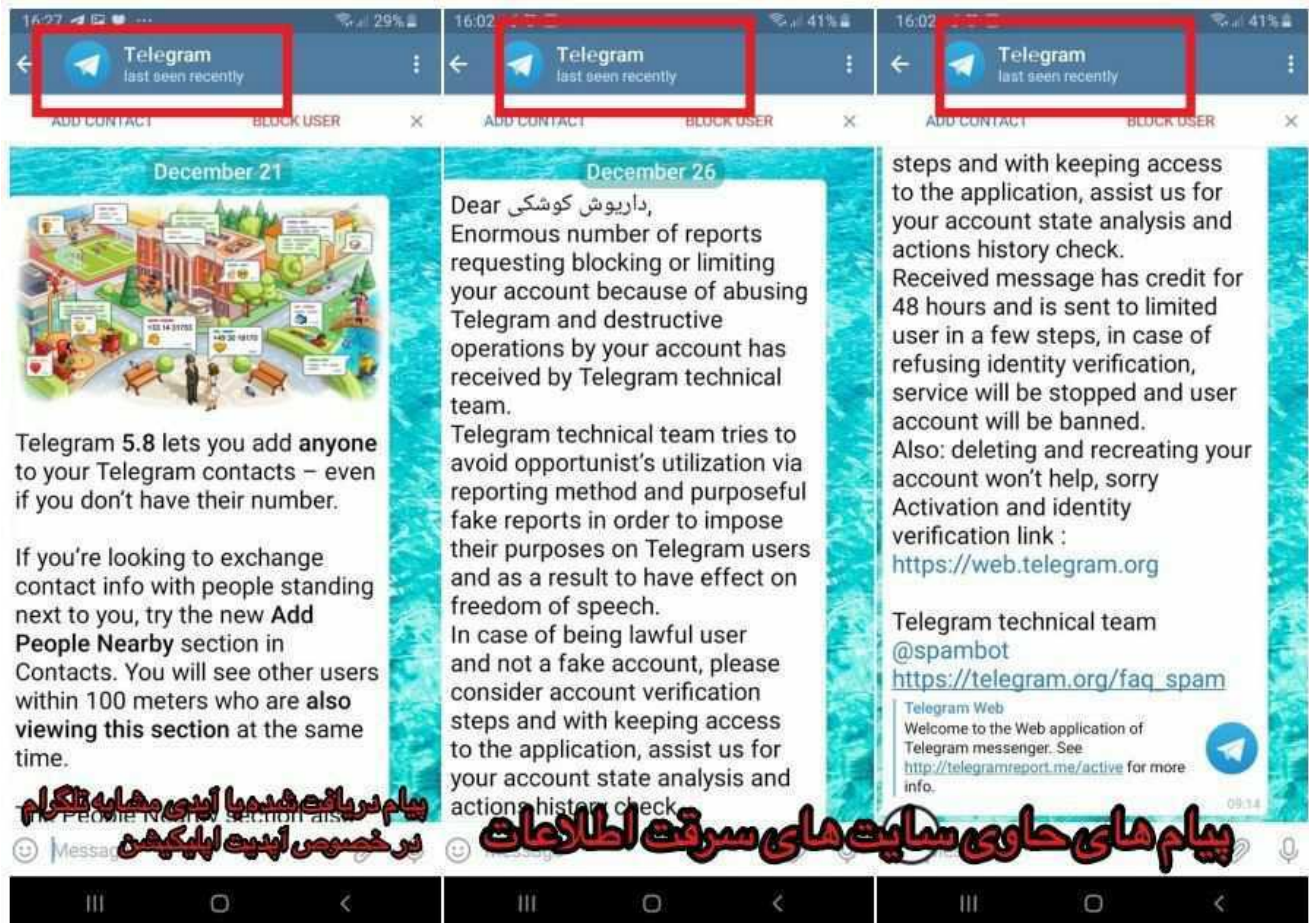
16:27 29%
Telegram
last seen recently
ADD CONTACT BLOCK USER ×

December 21

Telegram **5.8** lets you add **anyone** to your Telegram contacts – even if you don't have their number.

If you're looking to exchange contact info with people standing next to you, try the new **Add People Nearby** section in Contacts. You will see other users within 100 meters who are **also viewing this section** at the same time.

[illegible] People Nearby section also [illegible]

پیام دریافت شده با آیدی مشابه تلگرام در خصوص آپدیت اپلیکیشن

Message

16:02 41%
Telegram
last seen recently
ADD CONTACT BLOCK USER ×

December 26

Dear داریوش کوشکی,
Enormous number of reports requesting blocking or limiting your account because of abusing Telegram and destructive operations by your account has received by Telegram technical team.
Telegram technical team tries to avoid opportunist's utilization via reporting method and purposeful fake reports in order to impose their purposes on Telegram users and as a result to have effect on freedom of speech.
In case of being lawful user and not a fake account, please consider account verification steps and with keeping access to the application, assist us for your account state analysis and actions history check.

Message

16:02 41%
Telegram
last seen recently
ADD CONTACT BLOCK USER ×

steps and with keeping access to the application, assist us for your account state analysis and actions history check.
Received message has credit for 48 hours and is sent to limited user in a few steps, in case of refusing identity verification, service will be stopped and user account will be banned.
Also: deleting and recreating your account won't help, sorry
Activation and identity verification link :
https://web.telegram.org

Telegram technical team
@spambot
https://telegram.org/faq_spam

Telegram Web
Welcome to the Web application of Telegram messenger. See http://telegramreport.me/active for more info.
09:14

پیام های حاوی سایت های سرقت اطلاعات